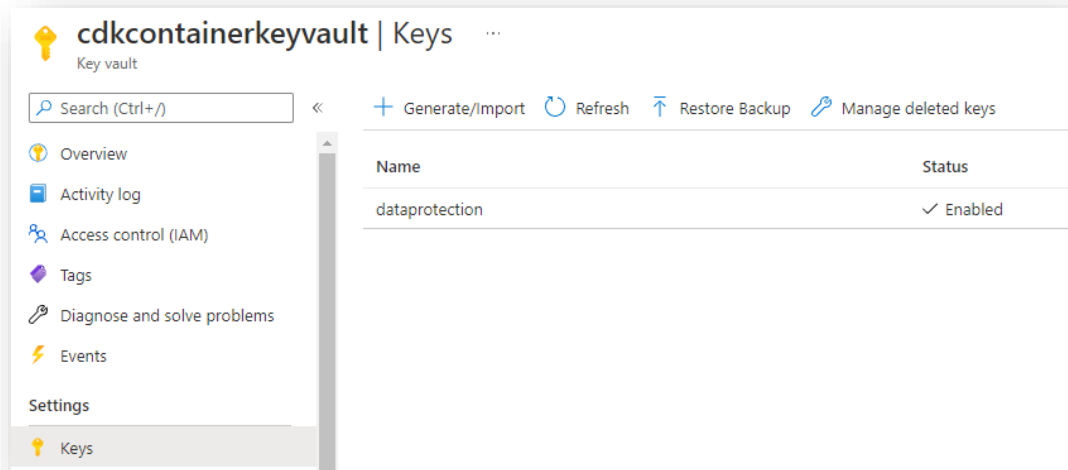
cdkcontainerkeyvault | Keys ···
Key vault

Search (Ctrl+/) «

Overview
Activity log
Access control (IAM)
Tags
Diagnose and solve problems
Events

Settings

Keys

+ Generate/Import Refresh Restore Backup Manage deleted keys

| Name | Status |
|---|---|
| dataprotection | ✓ Enabled |